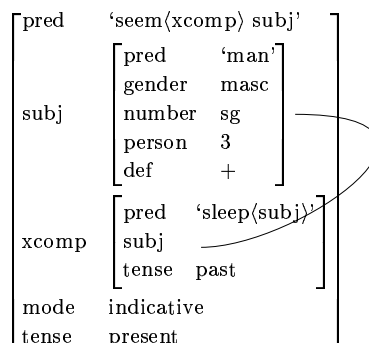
| | | |
|---|---|---|
| pred | 'seem⟨xcomp⟩ subj' | |
| subj | pred | 'man' |
| | gender | masc |
| | number | sg |
| | person | 3 |
| | def | + |
| xcomp | pred | 'sleep⟨subj⟩' |
| | subj | |
| | tense | past |
| mode | indicative | |
| tense | present | |